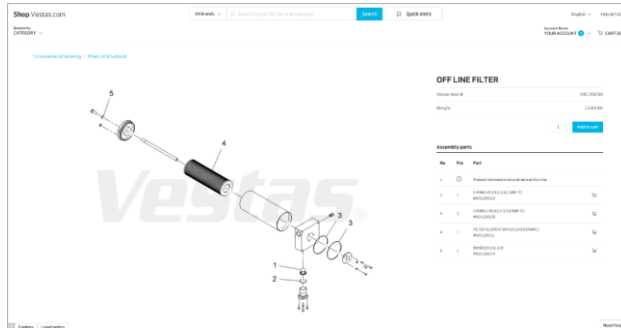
Shop.Vestas.com

All brands

Search

Quick entry

English

Help & Info

Browse by
CATEGORY

Account Name
YOUR ACCOUNT

CART

Consumables & fastening › Filters, oil & hydraulic

OFF LINE FILTER

Vestas Item #

Weight

1

Add to cart

Assembly parts

| No. | Pos | Part |
|---|---|---|
| 1 | | Product information not available at this time |
| 2 | 1 | O-RING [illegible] |
| 3 | 1 | O-RING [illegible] |
| 4 | 1 | FILTER ELEMENT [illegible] |
| 5 | 1 | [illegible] |

5
4
3
3
1
2

Vestas

Cookies

Legal notice

Need help